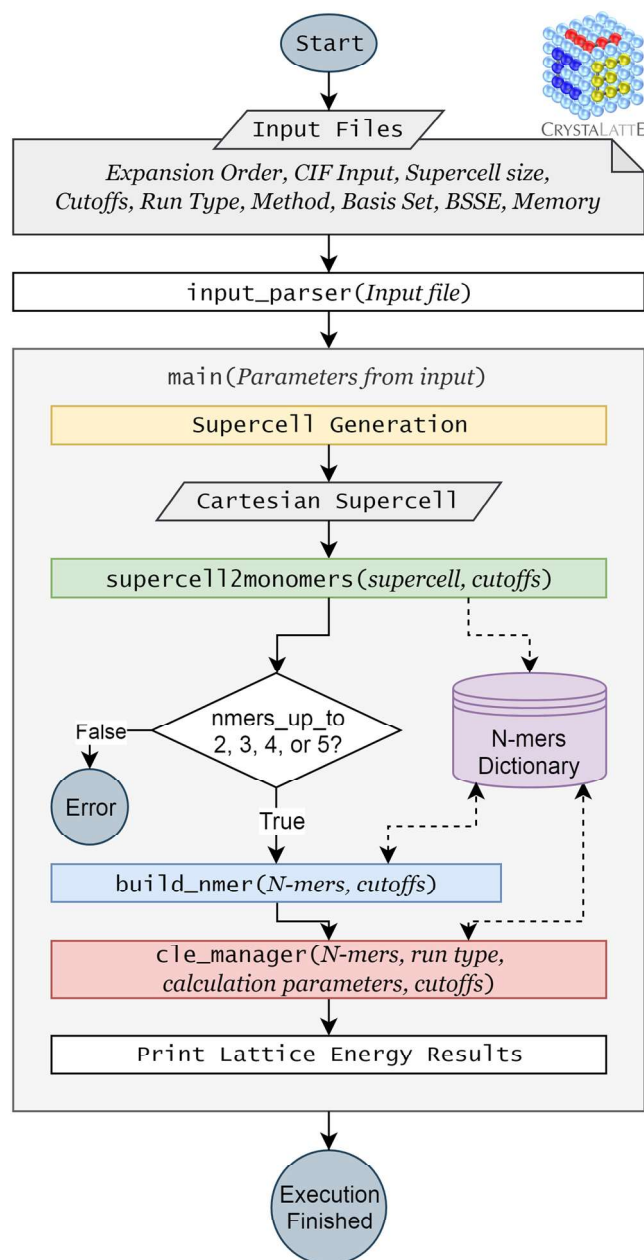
Start

CRYSTALATTE

Input Files

*Expansion Order, CIF Input, Supercell size, Cutoffs, Run Type, Method, Basis Set, BSSE, Memory*

input_parser(*Input file*)

main(*Parameters from input*)

Supercell Generation

Cartesian Supercell

supercell2monomers(*supercell, cutoffs*)

nmers_up_to 2, 3, 4, or 5?

False

Error

N-mers Dictionary

True

build_nmer(*N-mers, cutoffs*)

cle_manager(*N-mers, run type, calculation parameters, cutoffs*)

Print Lattice Energy Results

Execution Finished